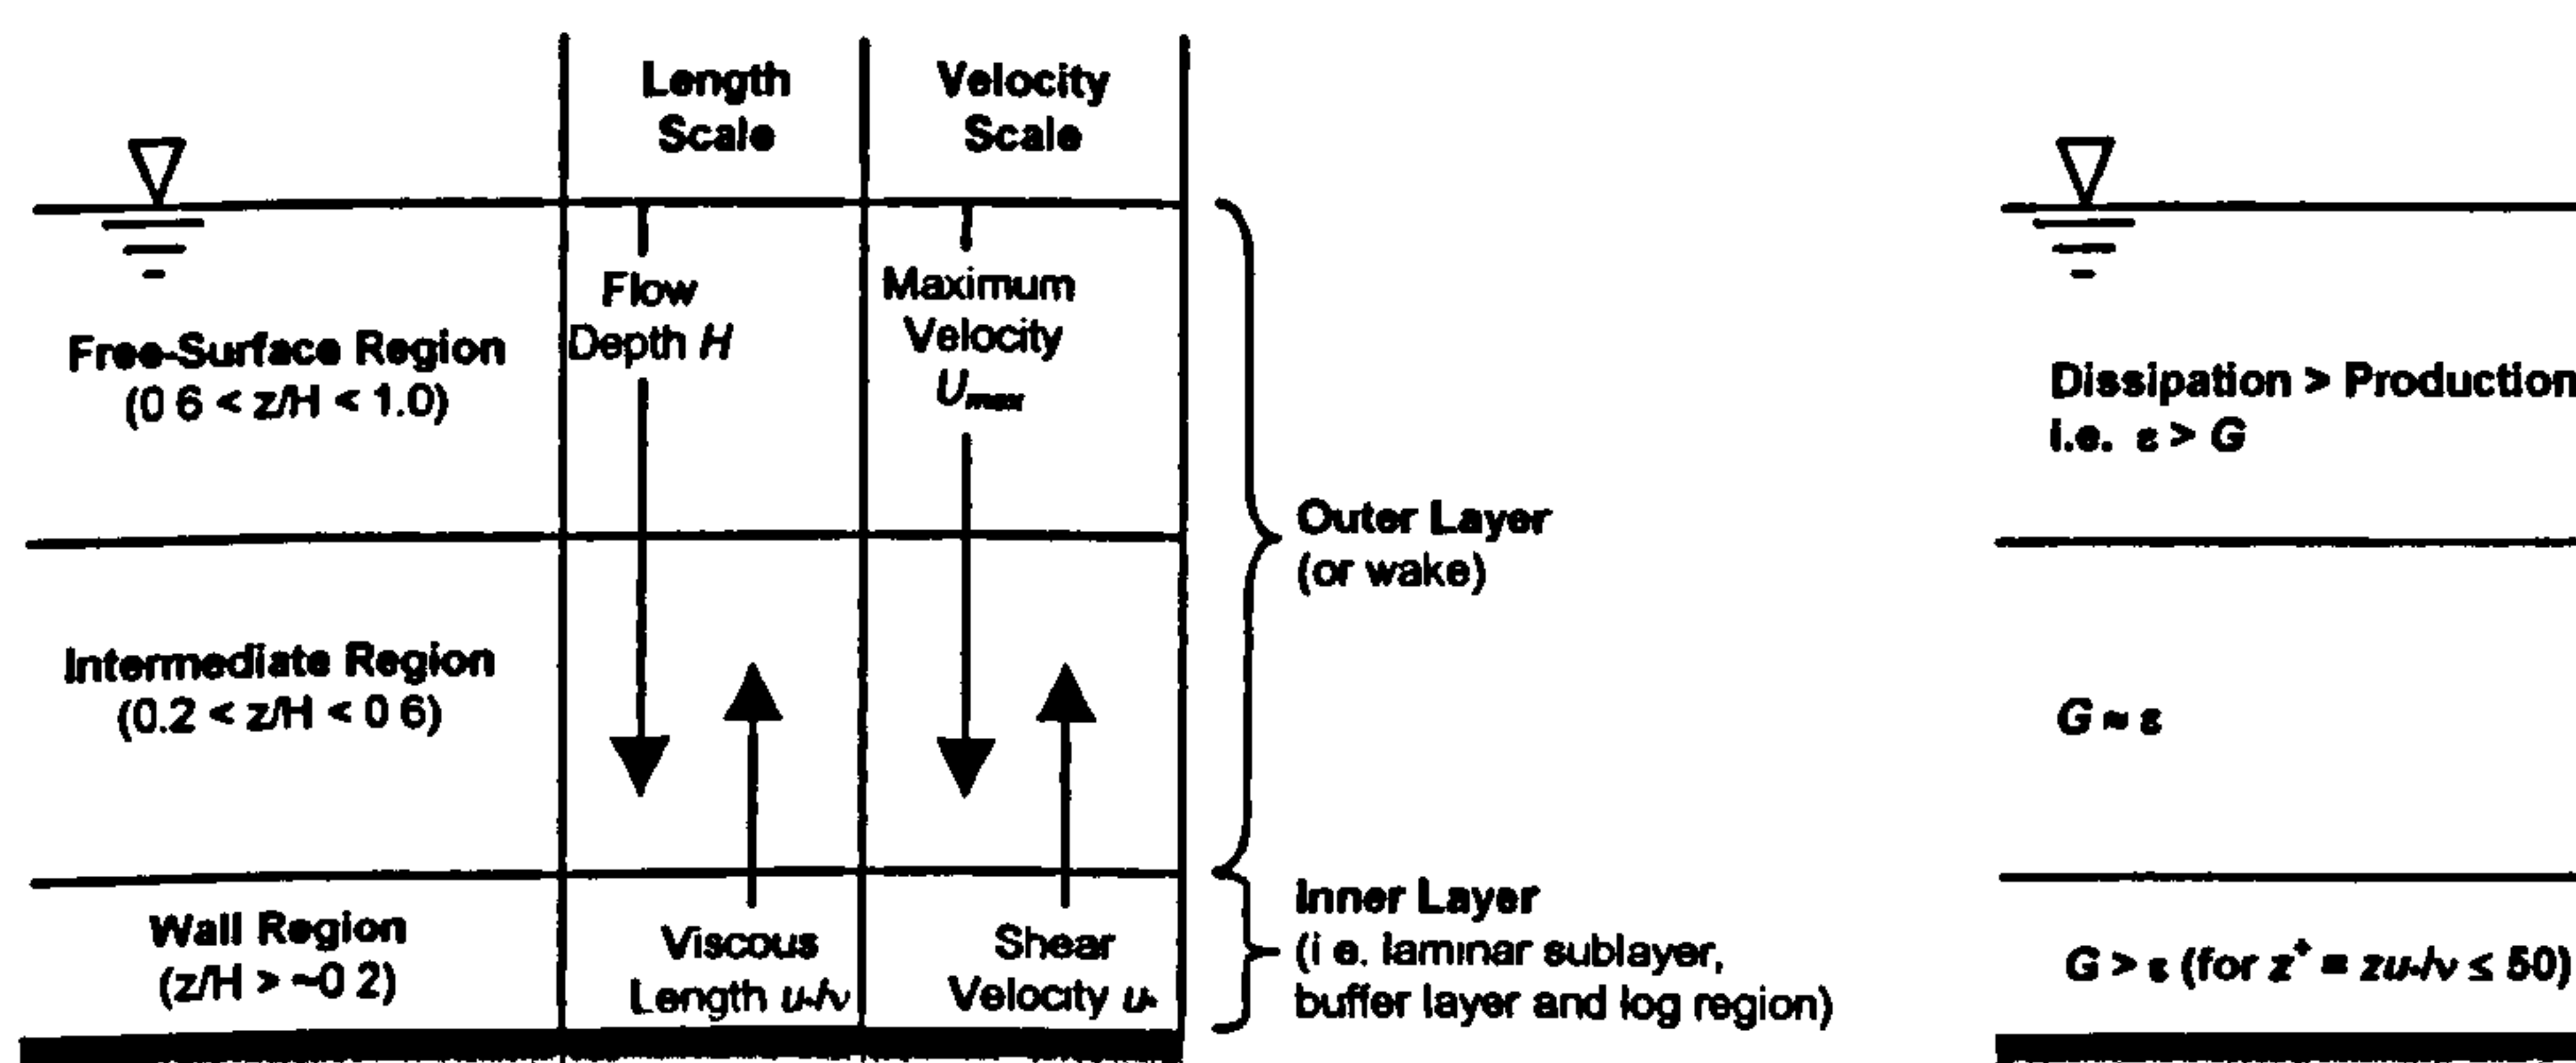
| | Length Scale | Velocity Scale |
|---|---|---|
| Free-Surface Region (0 6 < z/H < 1.0) | Flow Depth $H$ | Maximum Velocity $U_{max}$ |
| Intermediate Region (0.2 < z/H < 0 6) | | |
| Wall Region (z/H > ~0 2) | Viscous Length $u_*/\nu$ | Shear Velocity $u_*$ |

Outer Layer (or wake)

Inner Layer (i e. laminar sublayer, buffer layer and log region)

Dissipation > Production i.e. $\varepsilon > G$

$G \approx \varepsilon$

$G > \varepsilon$ (for $z^+ = zu_*/\nu \leq 50$)